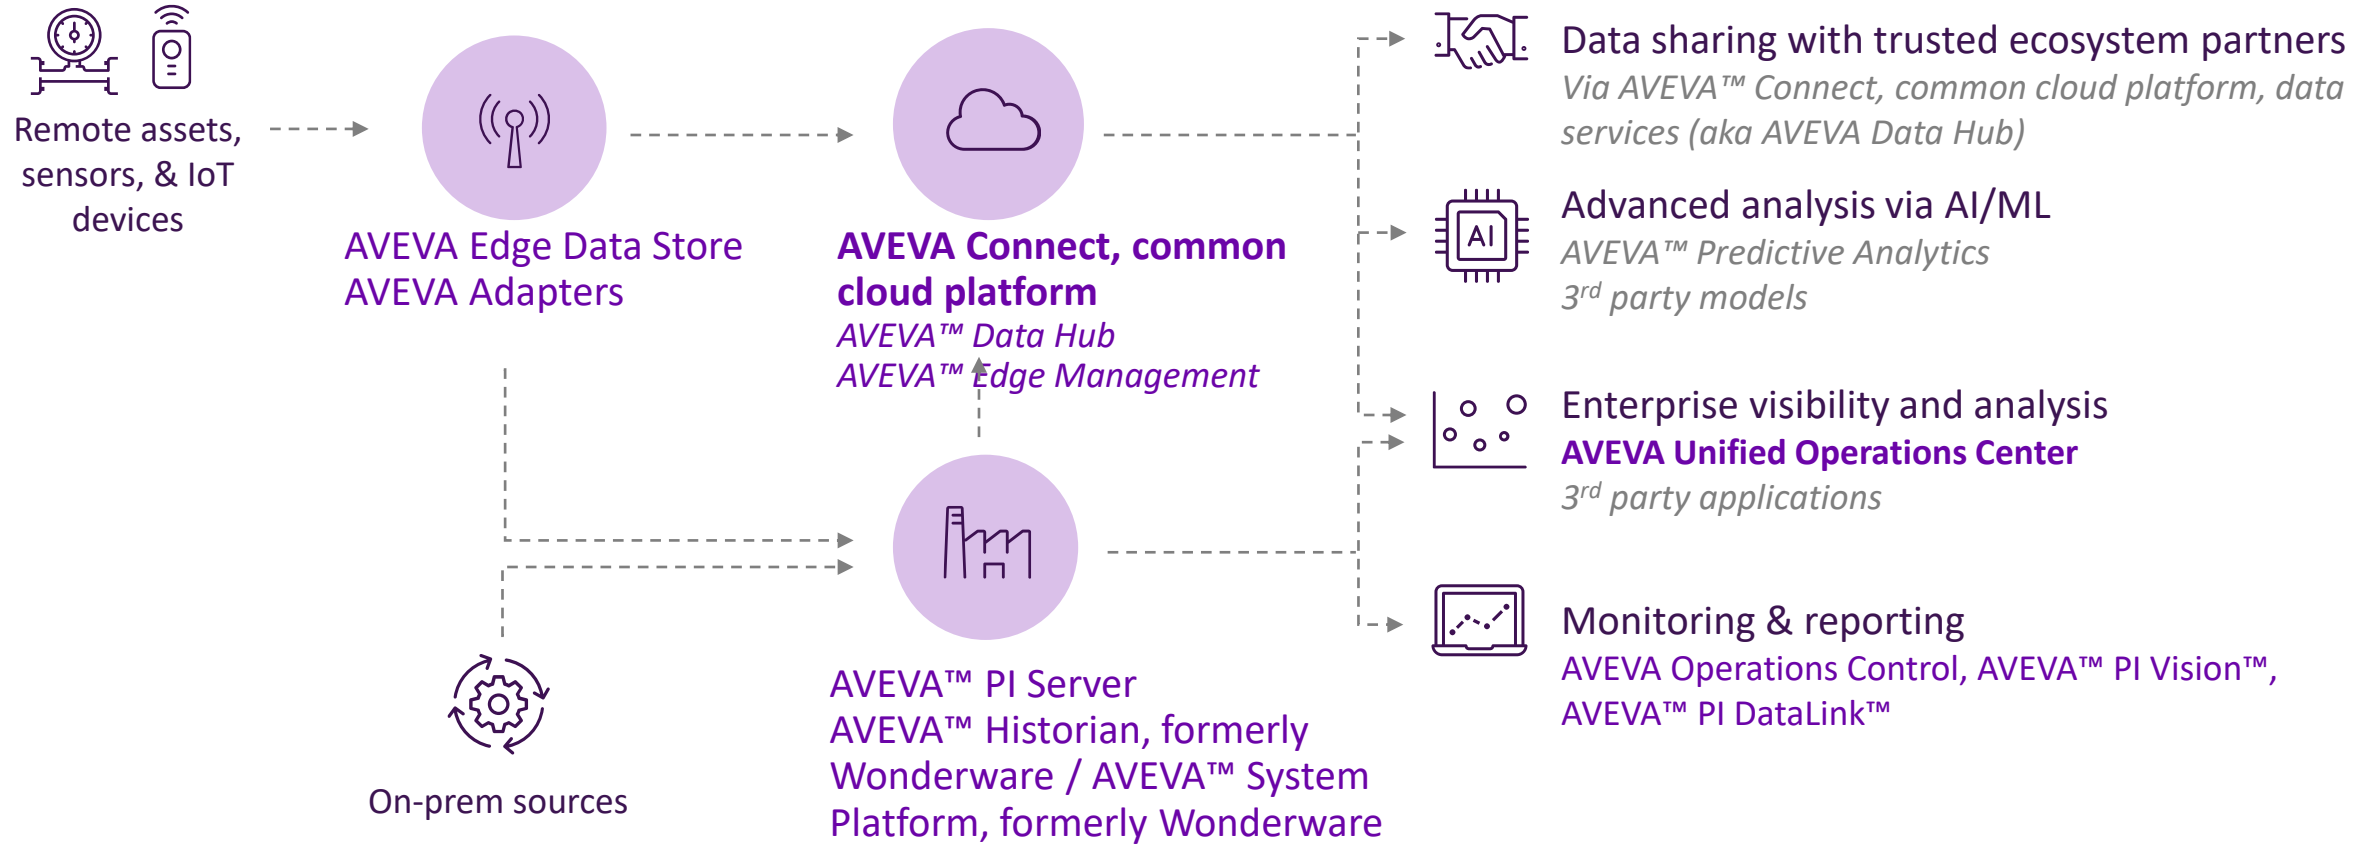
Remote assets, sensors, & IoT devices

AVEVA Edge Data Store
AVEVA Adapters

AVEVA Connect, common cloud platform
AVEVA™ Data Hub
AVEVA™ Edge Management

On-prem sources

AVEVA™ PI Server
AVEVA™ Historian, formerly Wonderware / AVEVA™ System Platform, formerly Wonderware

AI

Data sharing with trusted ecosystem partners
Via AVEVA™ Connect, common cloud platform, data services (aka AVEVA Data Hub)

Advanced analysis via AI/ML
AVEVA™ Predictive Analytics
3$^{rd}$ party models

Enterprise visibility and analysis
AVEVA Unified Operations Center
3$^{rd}$ party applications

Monitoring & reporting
AVEVA Operations Control, AVEVA™ PI Vision™, AVEVA™ PI DataLink™